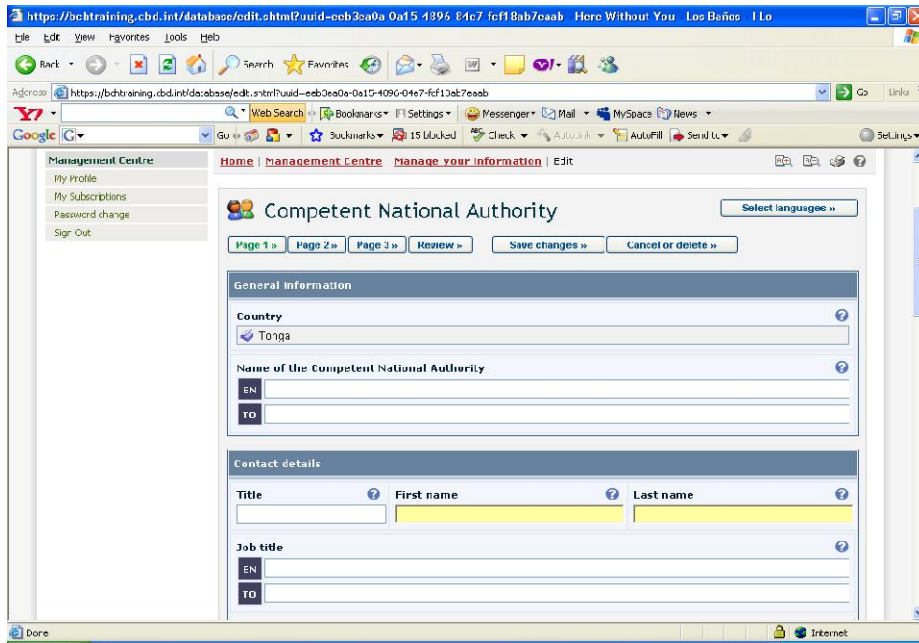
https://bchtraining.cbd.int/database/edit.shtml?uuid=eeb3ea0a 0a15 4896 84c7 fcf18ab7eaab Here Without You Los Baños I Lo

File Edit View Favorites Tools Help

Back Search Favorites

Address https://bchtraining.cbd.int/database/edit.shtml?uuid=eeb3ea0a-0a15-4096-04e7-fcf13ab7eaab Go Links

Web Search Bookmarks Settings Messenger Mail MySpace News

Google G Go Bookmarks 15 blocked Check AutoLink AutoFill Send to Settings

Management Centre
My Profile
My Subscriptions
Password change
Sign Out

Home | Management Centre Manage your information | Edit

Competent National Authority

Select language »

Page 1 » Page 2 » Page 3 » Review » Save changes » Cancel or delete »

General information

Country

Tonga

Name of the Competent National Authority

EN

TO

Contact details

Title

First name

Last name

Job title

EN

TO

Done

Internet